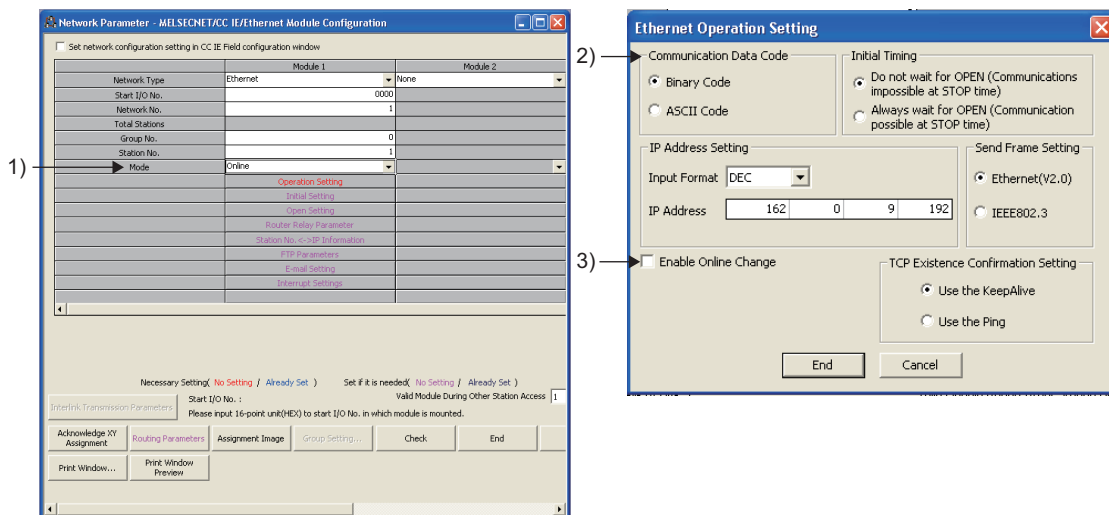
Network Parameter - MELSECNET/CC IE/Ethernet Module Configuration

Set network configuration setting in CC IE Field configuration window

| | Module 1 | Module 2 |
|---|---|---|
| Network Type | Ethernet | None |
| Start I/O No. | 0000 | |
| Network No. | 1 | |
| Total Stations | | |
| Group No. | 0 | |
| Station No. | 1 | |
| Mode | Online | |
| | Operation Setting | |
| | Initial Setting | |
| | Open Setting | |
| | Router Relay Parameter | |
| | Station No.<->IP Information | |
| | FTP Parameters | |
| | E-mail Setting | |
| | Interrupt Settings | |

1)

Necessary Setting( No Setting / Already Set ) Set if it is needed( No Setting / Already Set )

Interlink Transmission Parameters

Start I/O No. :

Valid Module During Other Station Access 1

Please input 16-point unit(HEX) to start I/O No. in which module is mounted.

Acknowledge XY Assignment | Routing Parameters | Assignment Image | Group Setting... | Check | End

Print Window... | Print Window Preview

Ethernet Operation Setting

2)

Communication Data Code
Binary Code
ASCII Code

Initial Timing
Do not wait for OPEN (Communications impossible at STOP time)
Always wait for OPEN (Communication possible at STOP time)

IP Address Setting
Input Format DEC
IP Address 162 0 9 192

Send Frame Setting
Ethernet(V2.0)
IEEE802.3

3)

Enable Online Change

TCP Existence Confirmation Setting
Use the KeepAlive
Use the Ping

End Cancel